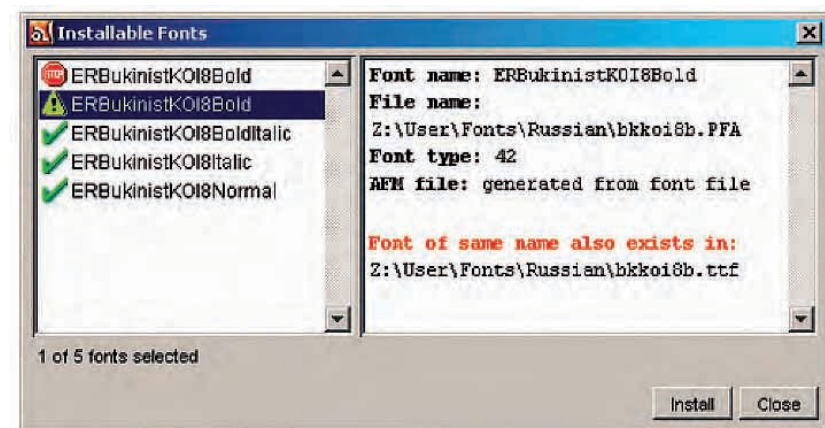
Installable Fonts

STOP ERBukinistKOI8Bold
ERBukinistKOI8Bold
ERBukinistKOI8BoldItalic
ERBukinistKOI8Italic
ERBukinistKOI8Normal

Font name: ERBukinistKOI8Bold
File name:
Z:\User\Fonts\Russian\bkkoi8b.PFA
Font type: 42
AFM file: generated from font file

Font of same name also exists in:
Z:\User\Fonts\Russian\bkkoi8b.ttf

1 of 5 fonts selected

Install Close